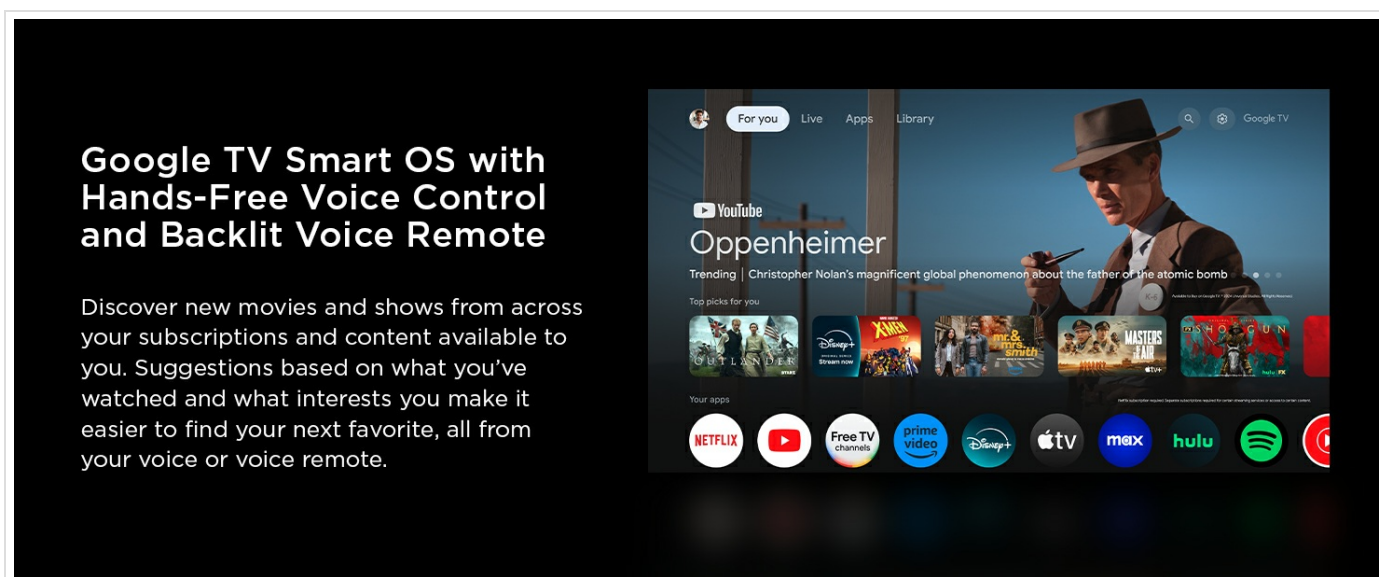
Google TV Smart OS with Hands-Free Voice Control and Backlit Voice Remote

Discover new movies and shows from across your subscriptions and content available to you. Suggestions based on what you've watched and what interests you make it easier to find your next favorite, all from your voice or voice remote.

For you Live Apps Library Google TV

YouTube
Oppenheimer
Trending | Christopher Nolan's magnificent global phenomenon about the father of the atomic bomb

Top picks for you
OUTLANDER
Disney+ Stream now
X-MEN '97
mr. & mrs. smith
MASTERS OF THE AIR
SHŌGUN

Your apps
NETFLIX
Free TV channels
prime video
Disney+
tv
max
hulu